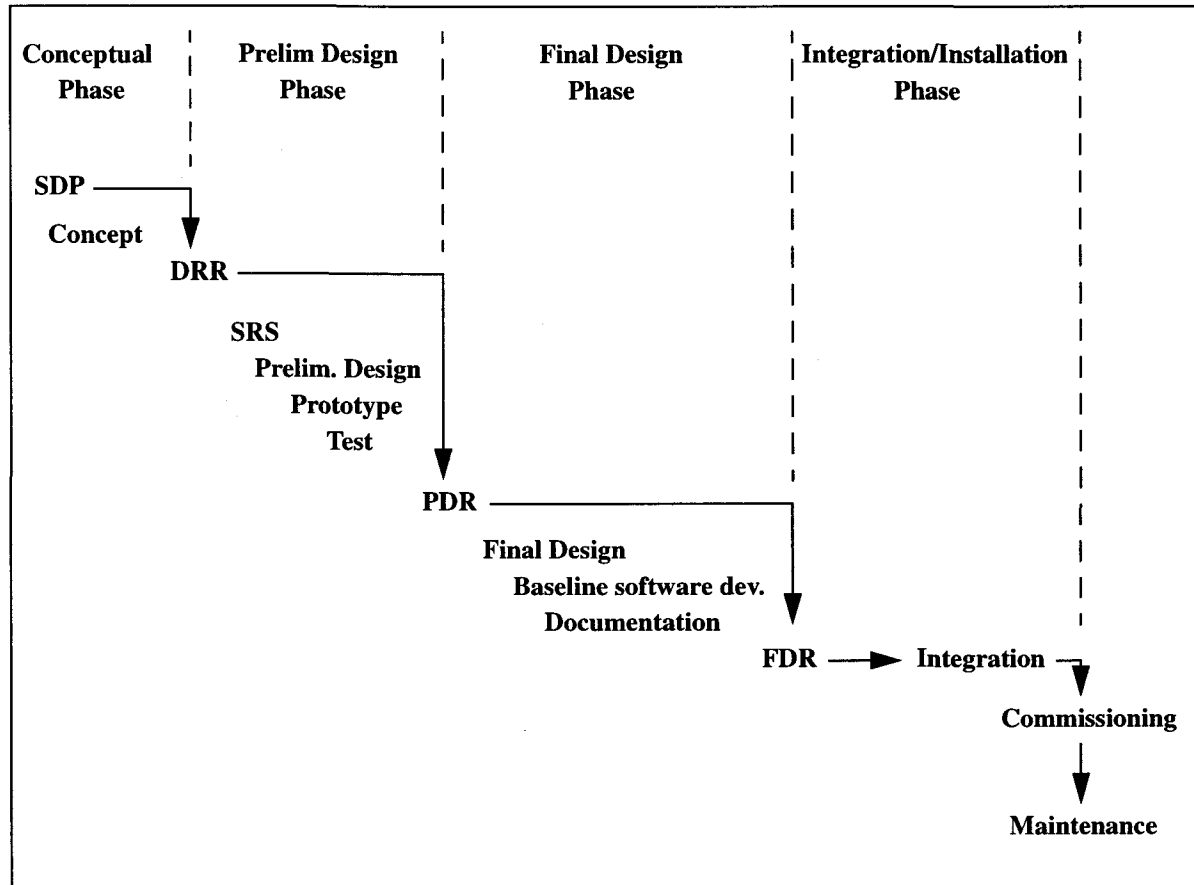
Conceptual Phase

Prelim Design Phase

Final Design Phase

Integration/Installation Phase

SDP

Concept

DRR

SRS

Prelim. Design

Prototype

Test

PDR

Final Design

Baseline software dev.

Documentation

FDR

Integration

Commissioning

Maintenance